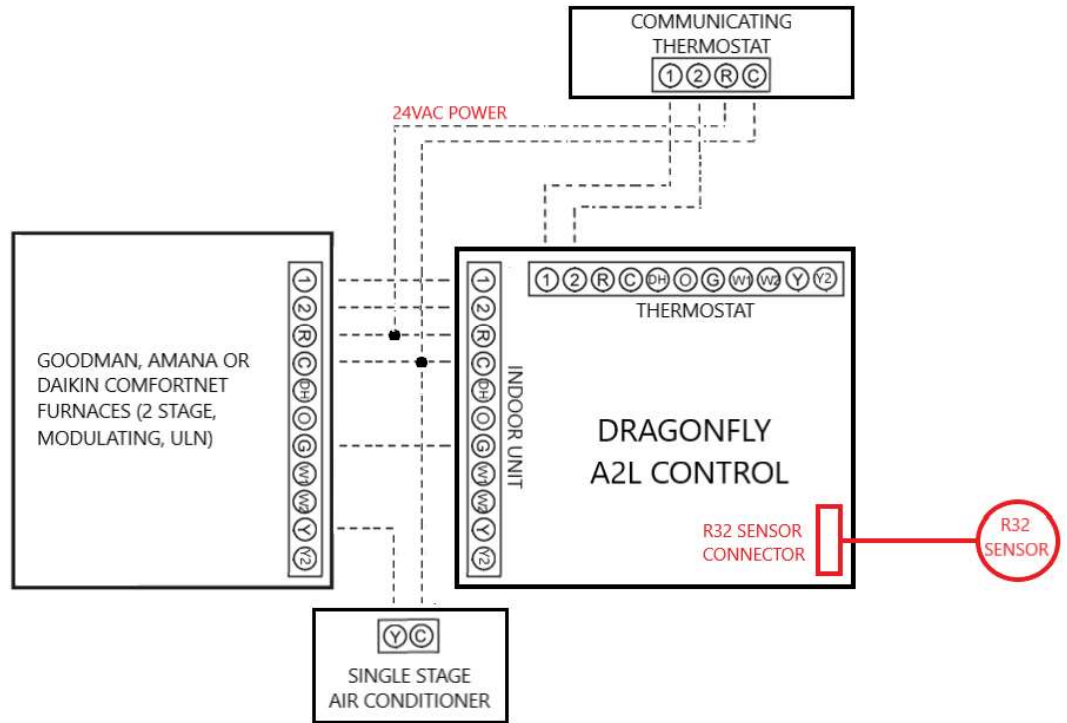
COMMUNICATING THERMOSTAT

1 2 R C

24VAC POWER

GOODMAN, AMANA OR DAIKIN COMFORTNET FURNACES (2 STAGE, MODULATING, ULN)

1 2 R C DH O G W1 W2 Y Y2

1 2 R C DH O G W1 W2 Y Y2

INDOOR UNIT

1 2 R C DH O G W1 W2 Y Y2

THERMOSTAT

DRAGONFLY A2L CONTROL

R32 SENSOR CONNECTOR

R32 SENSOR

Y C

SINGLE STAGE AIR CONDITIONER